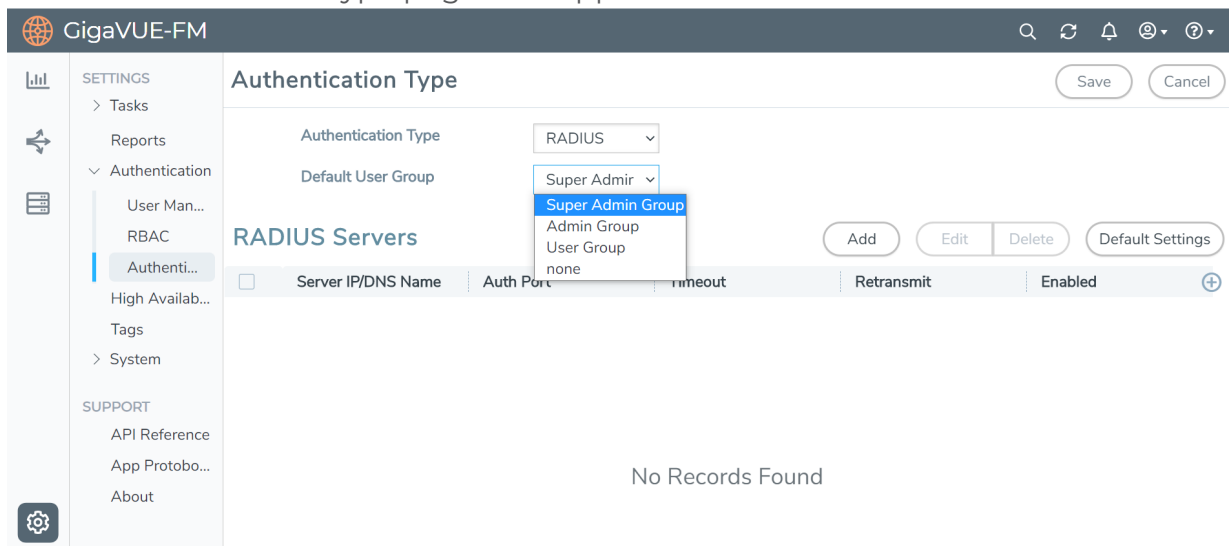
GigaVUE-FM

SETTINGS
> Tasks
Reports
Authentication
User Man...
RBAC
Authenti...
High Availab...
Tags
> System

SUPPORT
API Reference
App Protobo...
About

Authentication Type

Save
Cancel

Authentication Type RADIUS
Default User Group Super Admir

Super Admin Group
Admin Group
User Group
none

RADIUS Servers

Add
Edit
Delete
Default Settings

| Server IP/DNS Name | Auth Port | Timeout | Retransmit | Enabled |
|---|---|---|---|---|

No Records Found